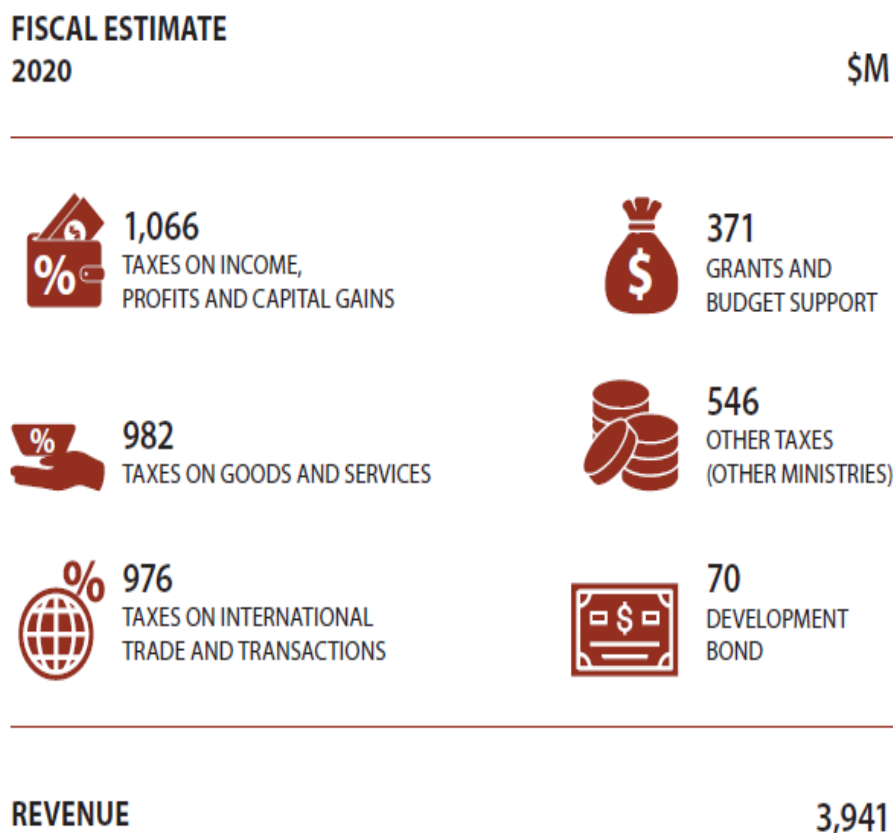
FISCAL ESTIMATE
2020

$M

1,066
TAXES ON INCOME, PROFITS AND CAPITAL GAINS

371
GRANTS AND BUDGET SUPPORT

982
TAXES ON GOODS AND SERVICES

546
OTHER TAXES (OTHER MINISTRIES)

976
TAXES ON INTERNATIONAL TRADE AND TRANSACTIONS

70
DEVELOPMENT BOND

REVENUE

3,941